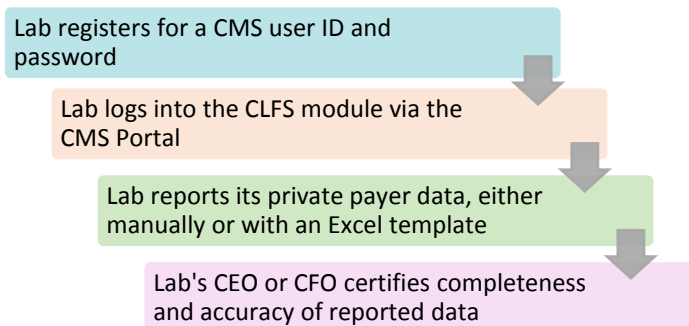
Lab registers for a CMS user ID and password

Lab logs into the CLFS module via the CMS Portal

Lab reports its private payer data, either manually or with an Excel template

Lab's CEO or CFO certifies completeness and accuracy of reported data